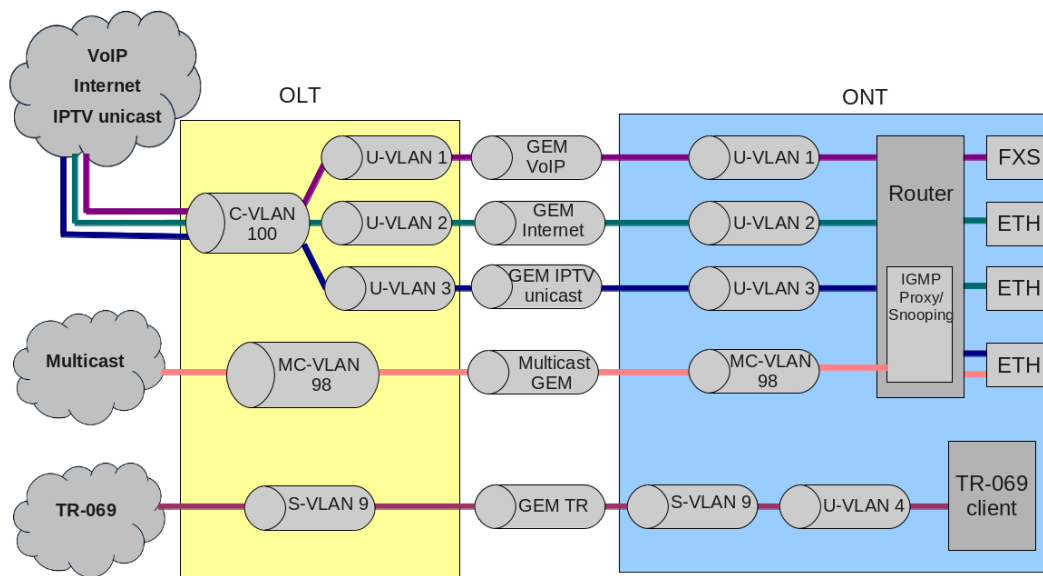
VoIP
Internet
IPTV unicast

OLT

ONT

C-VLAN 100

U-VLAN 1

U-VLAN 2

U-VLAN 3

GEM VoIP

GEM Internet

GEM IPTV unicast

U-VLAN 1

U-VLAN 2

U-VLAN 3

Router

IGMP Proxy/ Snooping

FXS

ETH

ETH

ETH

Multicast

MC-VLAN 98

Multicast GEM

MC-VLAN 98

TR-069

S-VLAN 9

GEM TR

S-VLAN 9

U-VLAN 4

TR-069 client